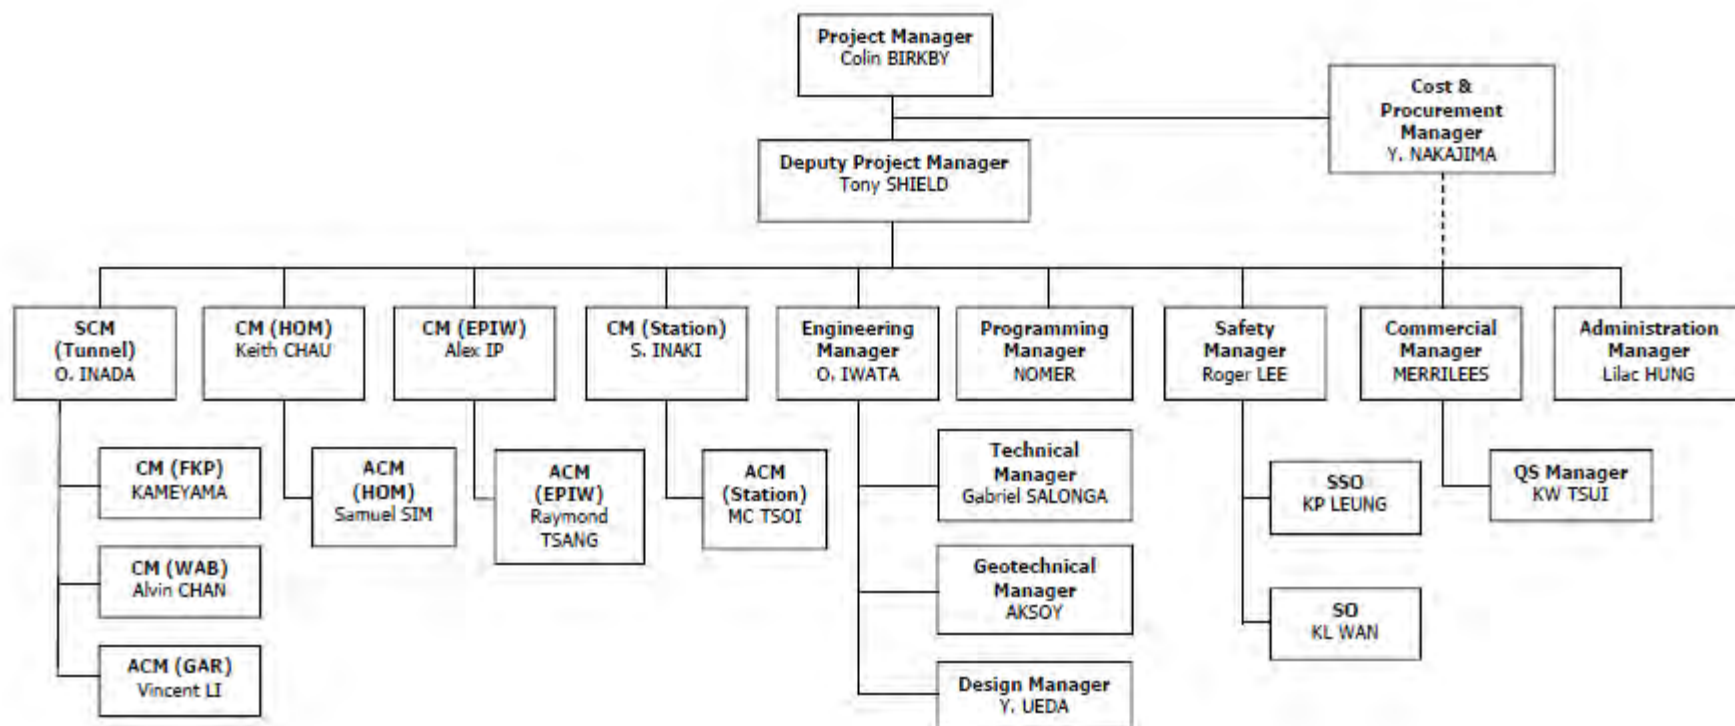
Project Manager
Colin BIRKBY

Cost & Procurement Manager
Y. NAKAJIMA

Deputy Project Manager
Tony SHIELD

SCM (Tunnel)
O. INADA

CM (HOM)
Keith CHAU

CM (EPIW)
Alex IP

CM (Station)
S. INAKI

Engineering Manager
O. IWATA

Programming Manager
NOMER

Safety Manager
Roger LEE

Commercial Manager
MERRILEES

Administration Manager
Lilac HUNG

CM (FKP)
KAMEYAMA

CM (WAB)
Alvin CHAN

ACM (GAR)
Vincent LI

ACM (HOM)
Samuel SIM

ACM (EPIW)
Raymond TSANG

ACM (Station)
MC TSOI

Technical Manager
Gabriel SALONGA

Geotechnical Manager
AKSOY

Design Manager
Y. UEDA

SSO
KP LEUNG

SO
KL WAN

QS Manager
KW TSUI